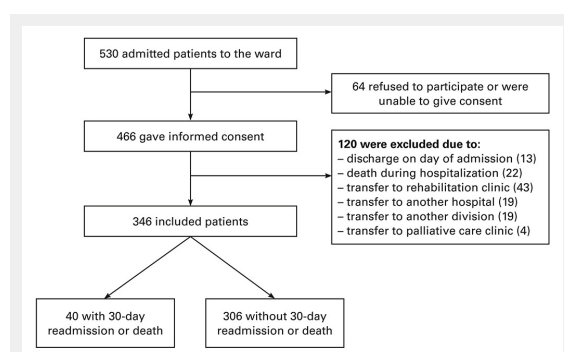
530 admitted patients to the ward

64 refused to participate or were unable to give consent

466 gave informed consent

**120 were excluded due to:**
– discharge on day of admission (13)
– death during hospitalization (22)
– transfer to rehabilitation clinic (43)
– transfer to another hospital (19)
– transfer to another division (19)
– transfer to palliative care clinic (4)

346 included patients

40 with 30-day readmission or death

306 without 30-day readmission or death